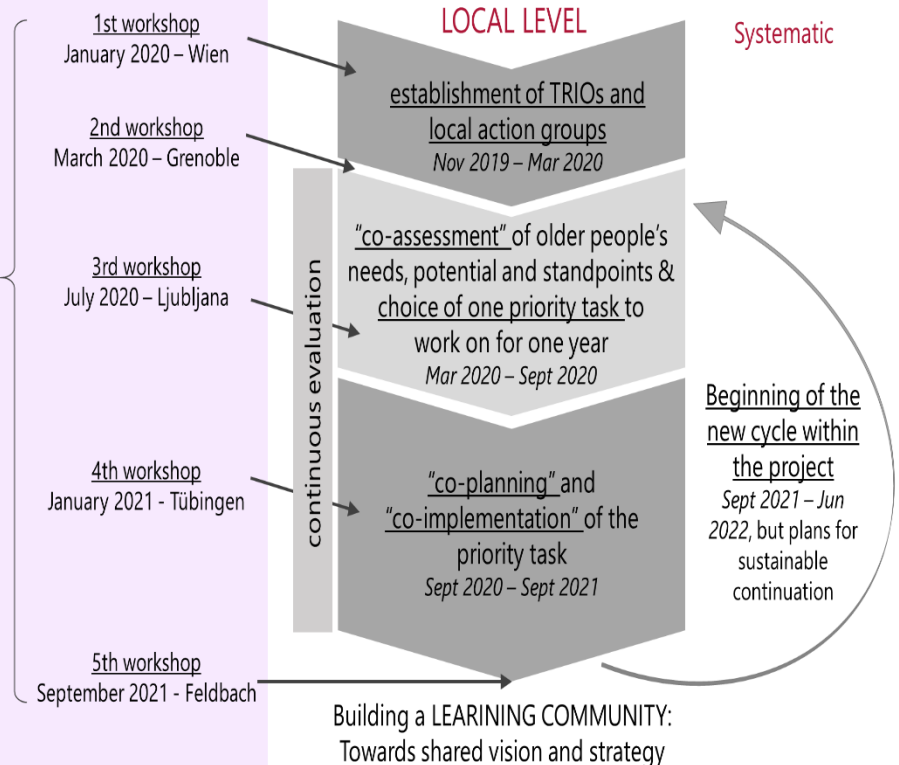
1st workshop
January 2020 – Wien

2nd workshop
March 2020 – Grenoble

3rd workshop
July 2020 – Ljubljana

4th workshop
January 2021 - Tübingen

5th workshop
September 2021 - Feldbach

LOCAL LEVEL

Systematic

establishment of TRIOs and local action groups
Nov 2019 – Mar 2020

continuous evaluation

"co-assessment" of older people's needs, potential and standpoints & choice of one priority task to work on for one year
Mar 2020 – Sept 2020

"co-planning" and "co-implementation" of the priority task
Sept 2020 – Sept 2021

Beginning of the new cycle within the project
Sept 2021 – Jun 2022, but plans for sustainable continuation

Building a LEARINING COMMUNITY: Towards shared vision and strategy